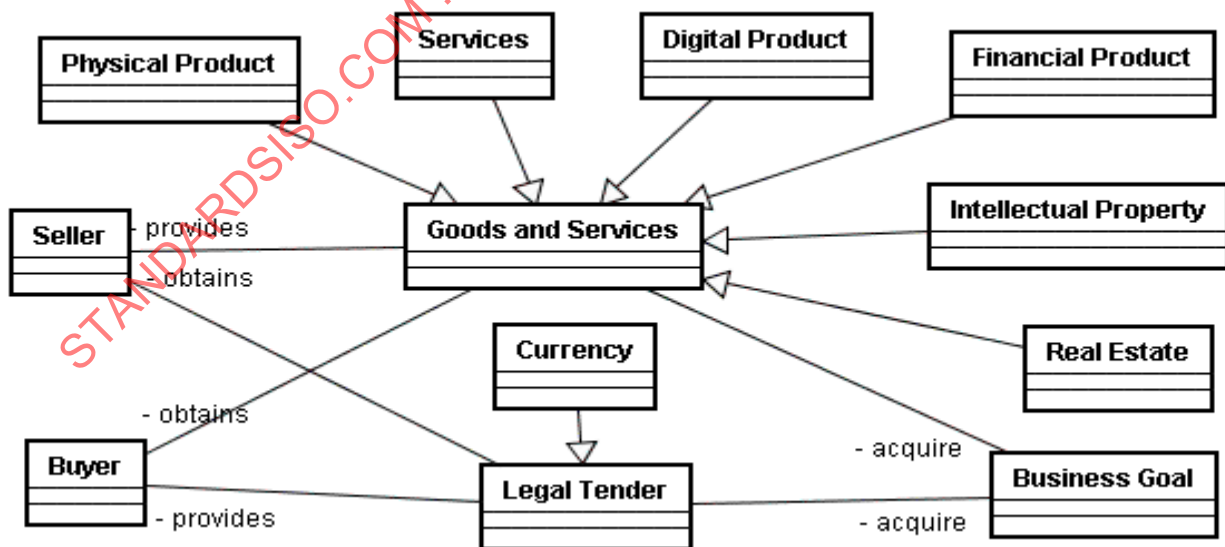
STANDARDSISO.COM

Physical Product

Services

Digital Product

Financial Product

Seller

- provides

- obtains

Goods and Services

Intellectual Property

Currency

Real Estate

- obtains

Buyer

- provides

Legal Tender

- acquire

Business Goal

- acquire